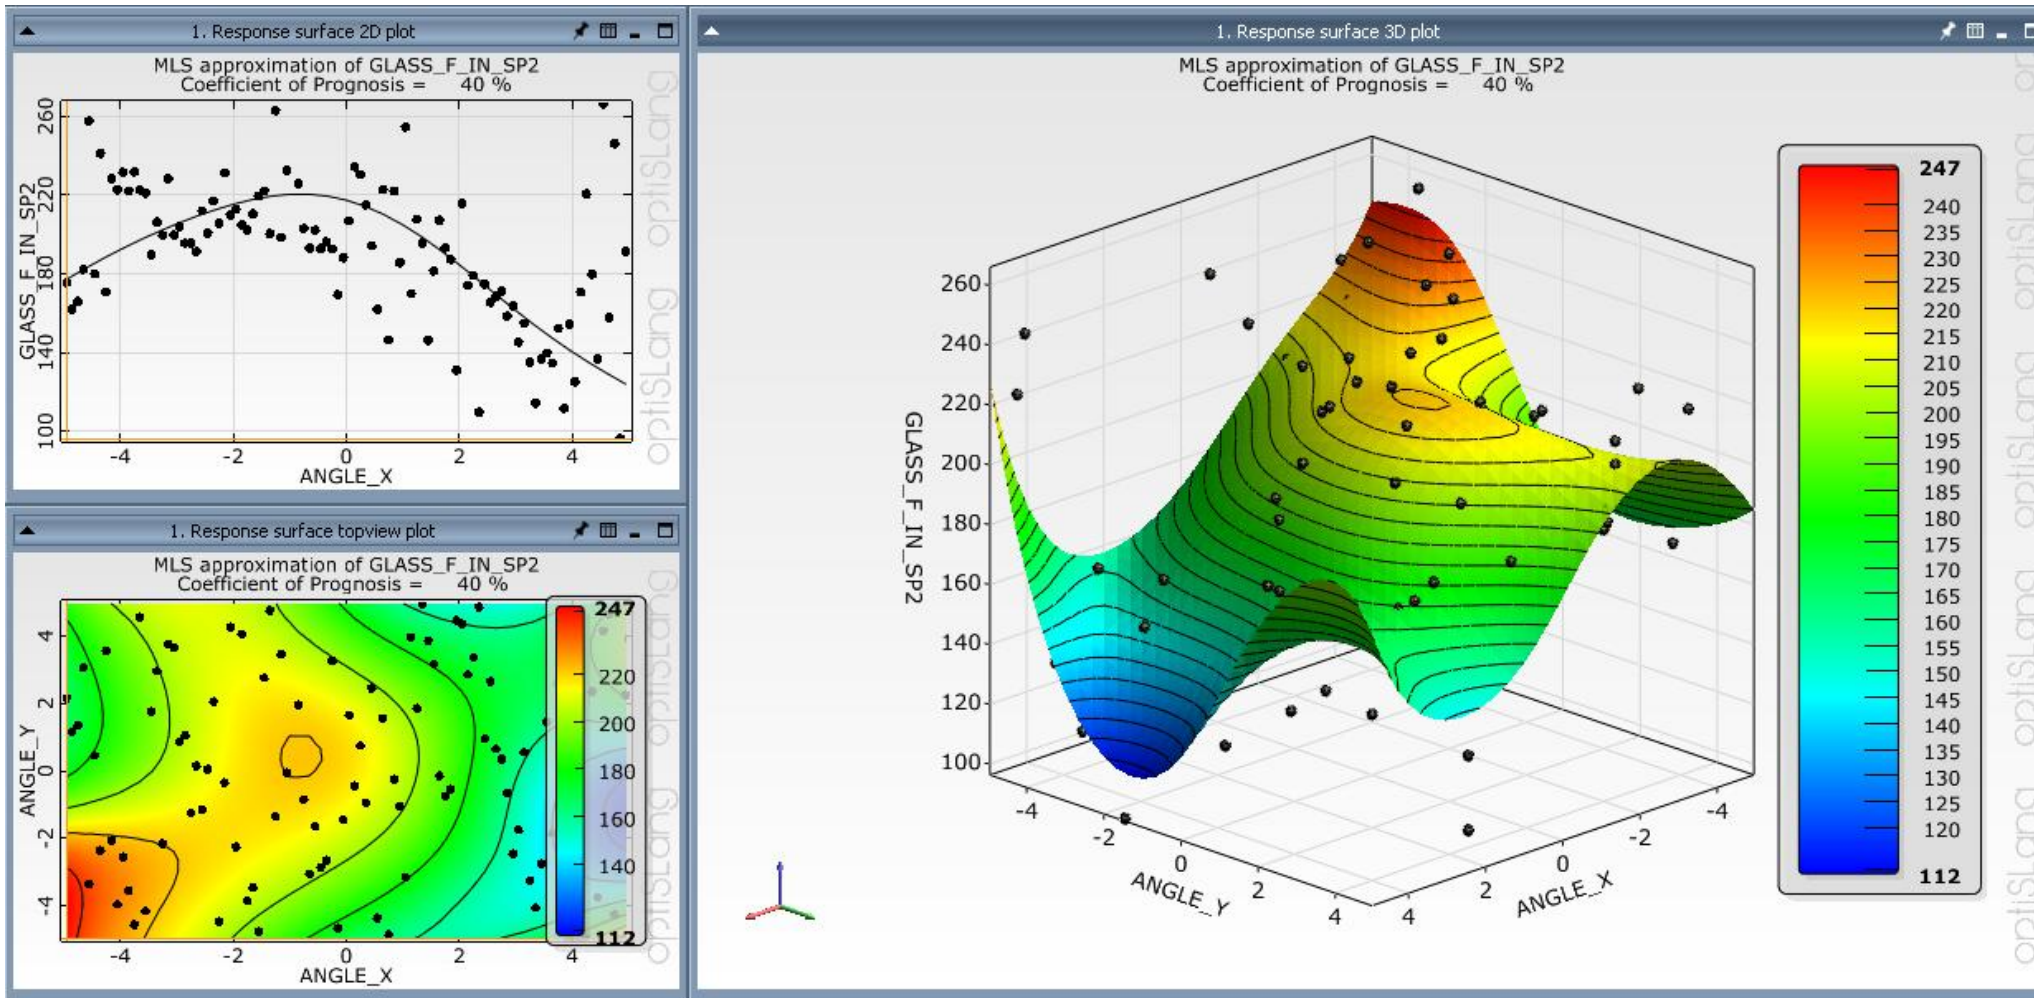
1. Response surface 2D plot

MLS approximation of GLASS_F_IN_SP2
Coefficient of Prognosis = 40 %

GLASS_F_IN_SP2
260
220
180
140
100
-4
-2
0
2
4
ANGLE_X

optiSLang
optiSLang

1. Response surface topview plot

MLS approximation of GLASS_F_IN_SP2
Coefficient of Prognosis = 40 %

ANGLE_Y
4
2
0
-2
-4
-4
-2
0
2
4
ANGLE_X

247
220
200
180
160
140
112

optiSLang
optiSLang

1. Response surface 3D plot

MLS approximation of GLASS_F_IN_SP2
Coefficient of Prognosis = 40 %

GLASS_F_IN_SP2
260
240
220
200
180
160
140
120
100

-4
-2
0
2
4
ANGLE_Y

-4
-2
0
2
4
ANGLE_X

247
240
235
230
225
220
215
210
205
200
195
190
185
180
175
170
165
160
155
150
145
140
135
130
125
120
112

optiSLang
optiSLang
optiSLang
optiSLang